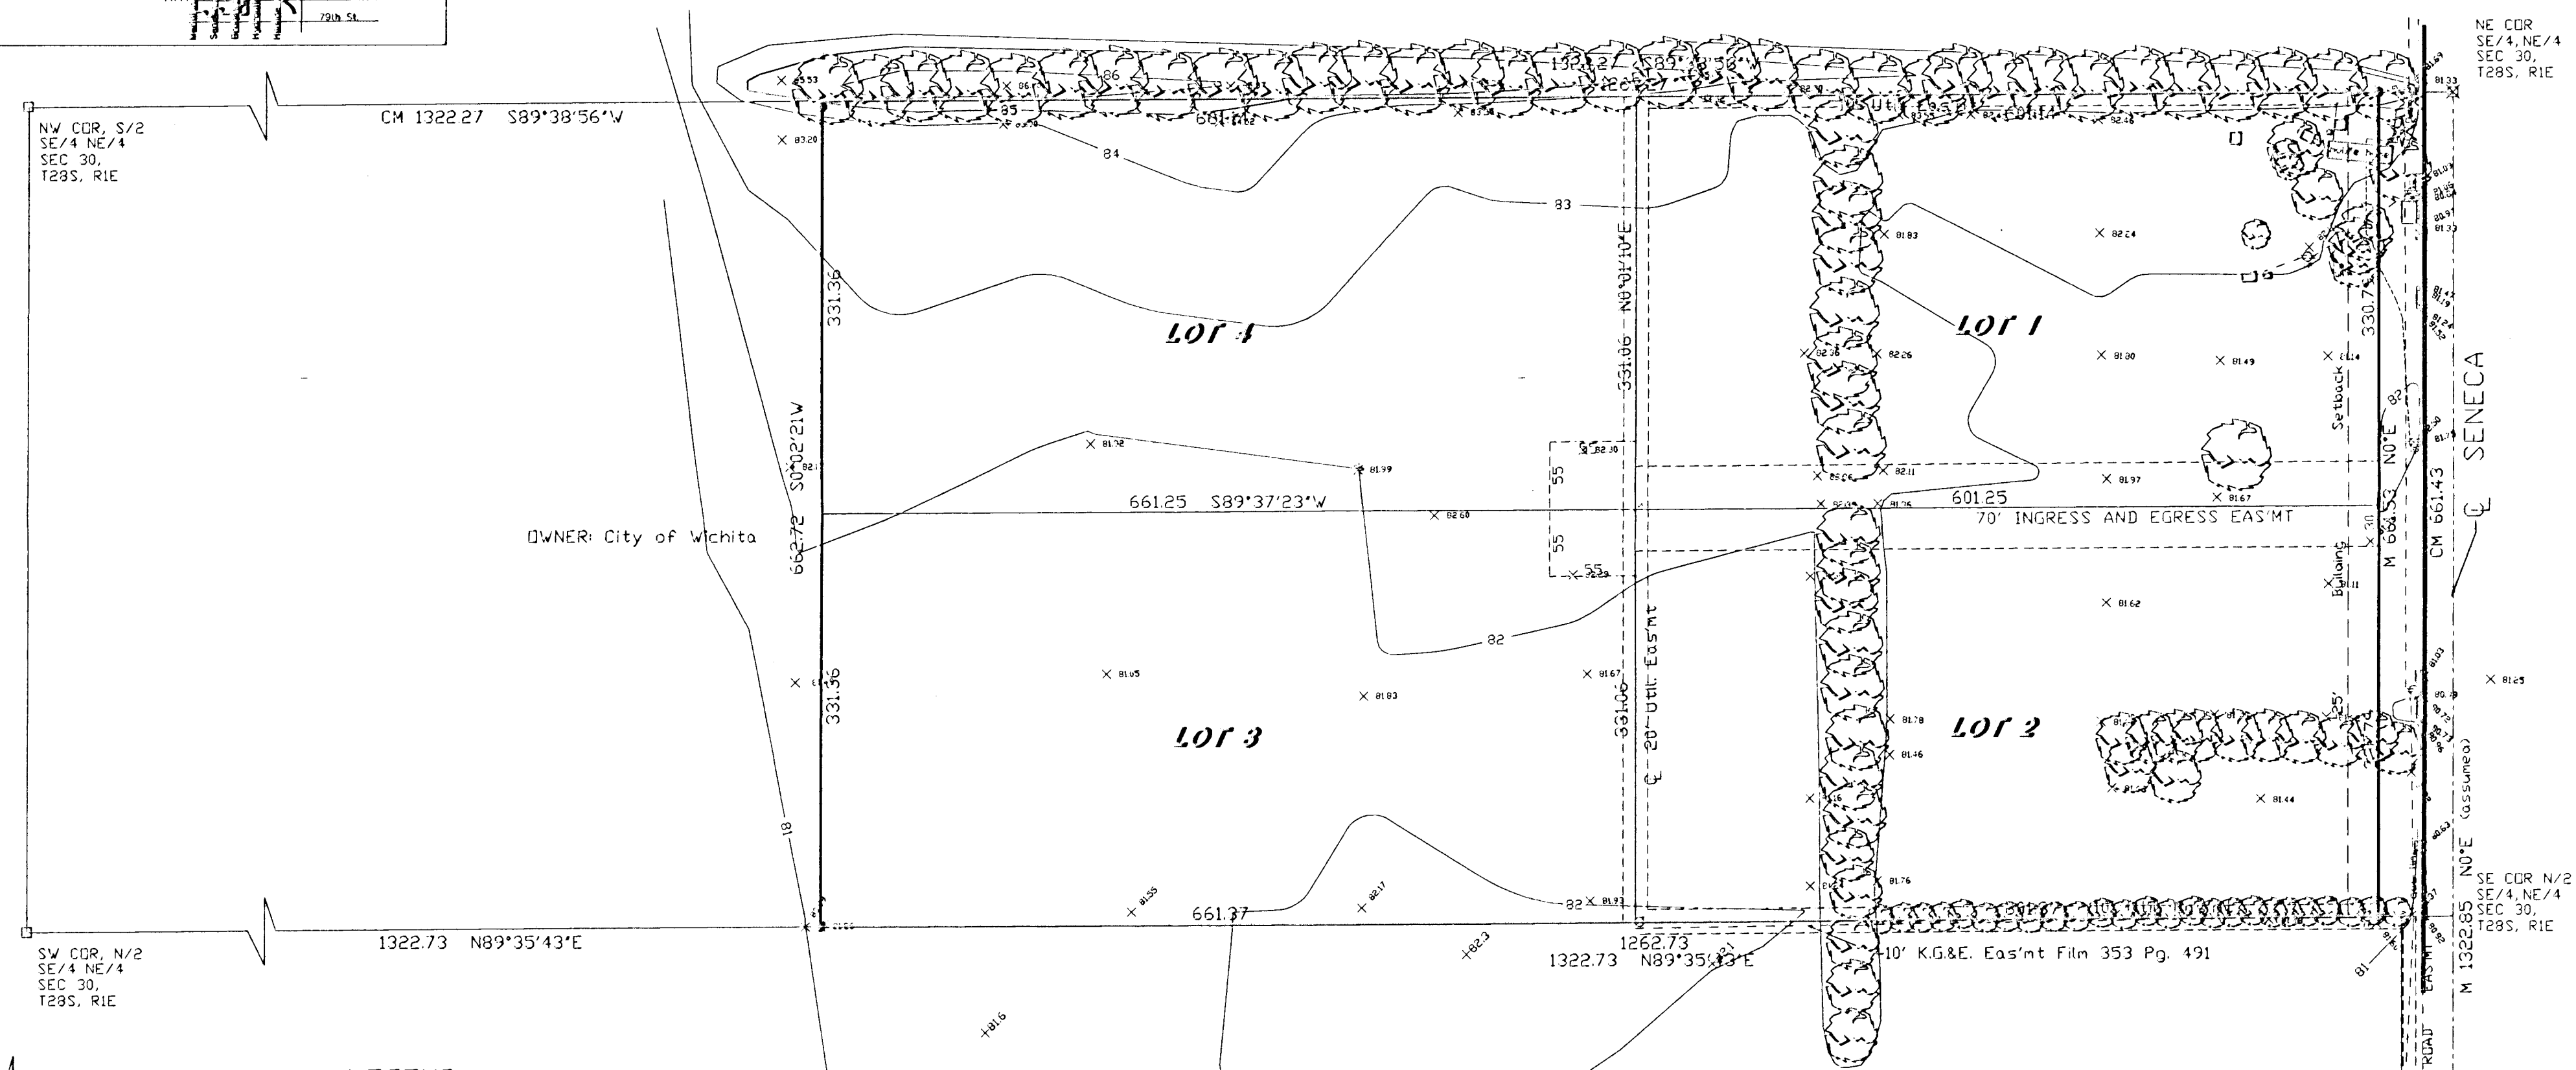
79th St.

NE COR
SE/4, NE/4
SEC 30,
T28S, R1E

NW COR, S/2
SE/4 NE/4
SEC 30,
T28S, R1E

CM 1322.27 S89°38'56"W

1322.27 S89°38'56"W

661.62

84

83

85

86

331.36

LOT 4

331.06 N0°01'10"E

LOT 1

330.74

Setback

SENECA

S0°02'21"W

662.72

661.25 S89°37'23"W

601.25

70' INGRESS AND EGRESS EAS'MT

OWNER: City of Wichita

55

55

55

82

Building

M 661.53 N0°E

CM 661.43

20' Util. Eas'mt

331.06

331.36

LOT 3

LOT 2

N0°E (assumed)

18

SE COR N/2
SE/4, NE/4
SEC 30,
T28S, R1E

661.37

1262.73

1322.73 N89°35'43"E

SW COR, N/2
SE/4 NE/4
SEC 30,
T28S, R1E

1322.73 N89°35'43"E

10' K.G.&E. Eas'mt Film 353 Pg. 491

M 1322.85

ROAD EAS'MT

81